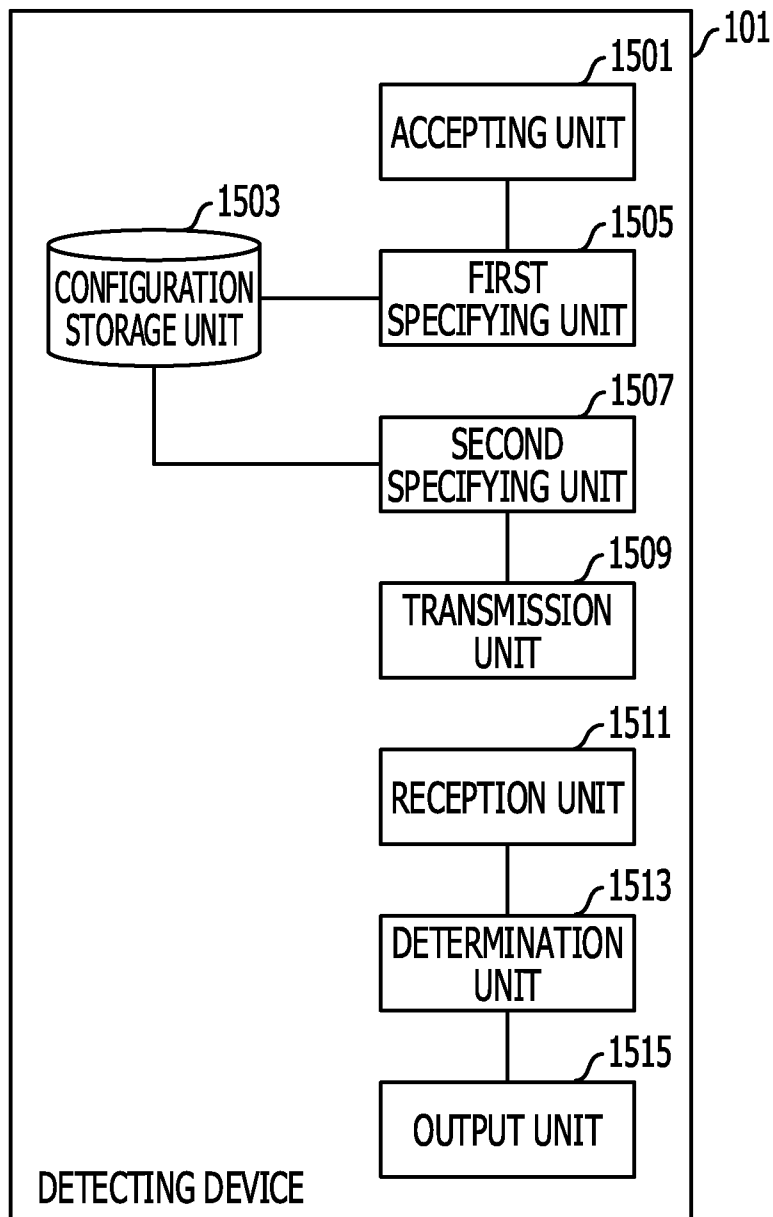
101

1501

ACCEPTING UNIT

1503

CONFIGURATION STORAGE UNIT

1505

FIRST SPECIFYING UNIT

1507

SECOND SPECIFYING UNIT

1509

TRANSMISSION UNIT

1511

RECEPTION UNIT

1513

DETERMINATION UNIT

1515

OUTPUT UNIT

DETECTING DEVICE